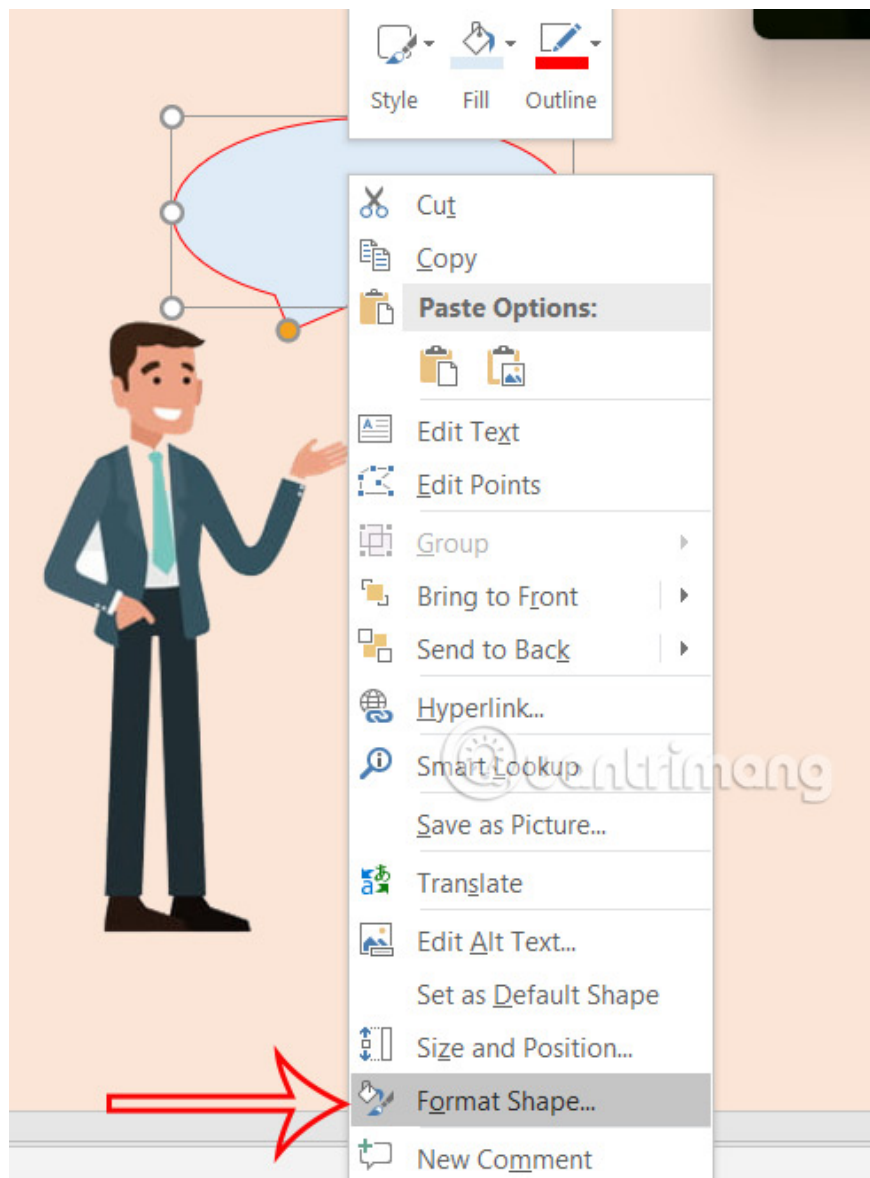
Style Fill Outline

Cut
Copy
Paste Options:
Edit Text
Edit Points
Group
Bring to Front
Send to Back
Hyperlink...
Smart Lookup
Save as Picture...
Translate
Edit Alt Text...
Set as Default Shape
Size and Position...
Format Shape...
New Comment

Quantrimang